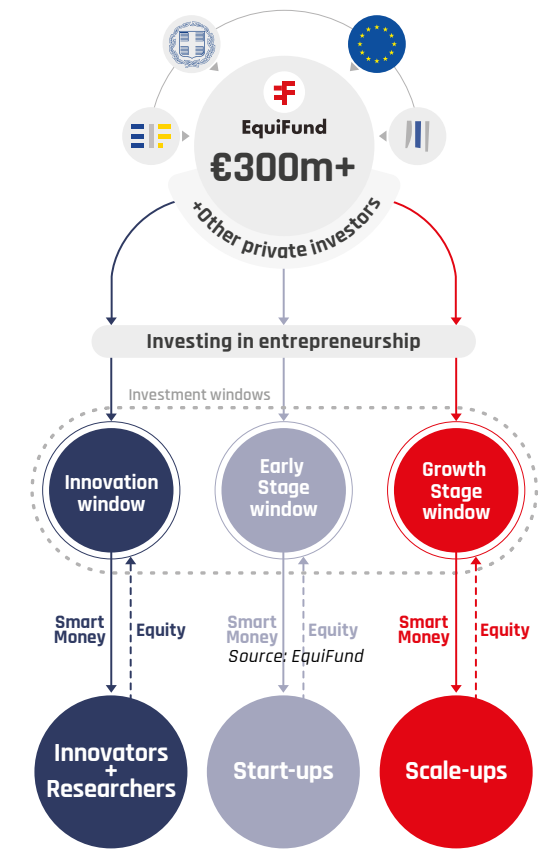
EquiFund

€300m+

+Other private investors

Investing in entrepreneurship

Investment windows

Innovation window

Early Stage window

Growth Stage window

Smart Money

Equity

Smart Money

Equity

Source: EquiFund

Smart Money

Equity

Innovators + Researchers

Start-ups

Scale-ups